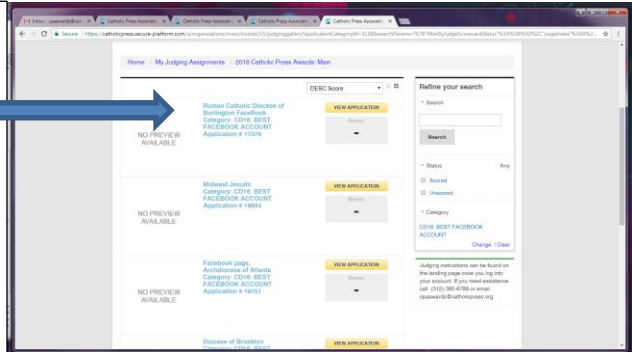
M Inbox - cpaawards@cath × | Catholic Press Associati × | Catholic Press Associati × | Catholic Press Associati × | Catholic Press Associati ×

Secure | https://catholicpress.secure-platform.com/a/organizations/main/rounds/21/judginggallery/applicationCategoryId=3138&searchParams=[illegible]

Home / My Judging Assignments / 2018 Catholic Press Awards: Main

DESC Score

NO PREVIEW AVAILABLE

Roman Catholic Diocese of Burlington FaceBook
Category: CD16: BEST FACEBOOK ACCOUNT
Application # 17079

VIEW APPLICATION

Scores:
-

NO PREVIEW AVAILABLE

Midwest Jesuits
Category: CD16: BEST FACEBOOK ACCOUNT
Application # 18684

VIEW APPLICATION

Scores:
-

NO PREVIEW AVAILABLE

Facebook page, Archdiocese of Atlanta
Category: CD16: BEST FACEBOOK ACCOUNT
Application # 16761

VIEW APPLICATION

Scores:
-

Diocese of Brooklyn
Category: CD16: BEST

VIEW APPLICATION

Refine your search

Search

Search

Status Any

Scored

Unscored

Category

CD16: BEST FACEBOOK ACCOUNT

Change | Clear

Judging instructions can be found on the landing page once you log into your account. If you need assistance call (312) 380-6789 or email cpaawards@catholicpress.org